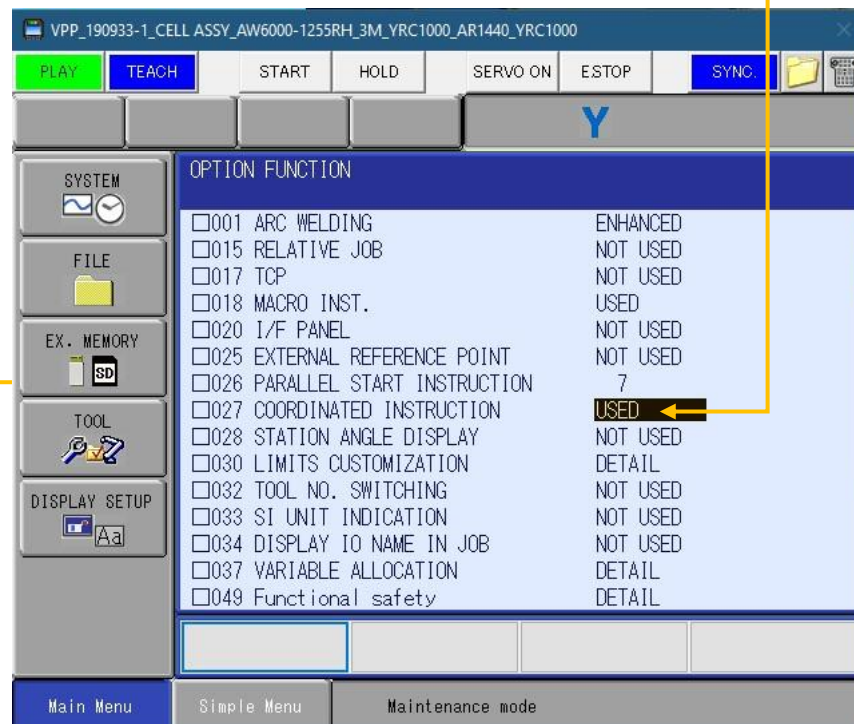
VPP_190933-1_CELL ASSY_AW6000-1255RH_3M_YRC1000_AR1440_YRC1000

PLAY TEACH START HOLD SERVO ON ESTOP SYNC.

Y

SYSTEM

FILE

EX. MEMORY

SD

TOOL

DISPLAY SETUP

Aa

OPTION FUNCTION

| | |
|---|---|
| □001 ARC WELDING | ENHANCED |
| □015 RELATIVE JOB | NOT USED |
| □017 TCP | NOT USED |
| □018 MACRO INST. | USED |
| □020 I/F PANEL | NOT USED |
| □025 EXTERNAL REFERENCE POINT | NOT USED |
| □026 PARALLEL START INSTRUCTION | 7 |
| □027 COORDINATED INSTRUCTION | USED |
| □028 STATION ANGLE DISPLAY | NOT USED |
| □030 LIMITS CUSTOMIZATION | DETAIL |
| □032 TOOL NO. SWITCHING | NOT USED |
| □033 SI UNIT INDICATION | NOT USED |
| □034 DISPLAY IO NAME IN JOB | NOT USED |
| □037 VARIABLE ALLOCATION | DETAIL |
| □049 Functional safety | DETAIL |

Main Menu Simple Menu Maintenance mode